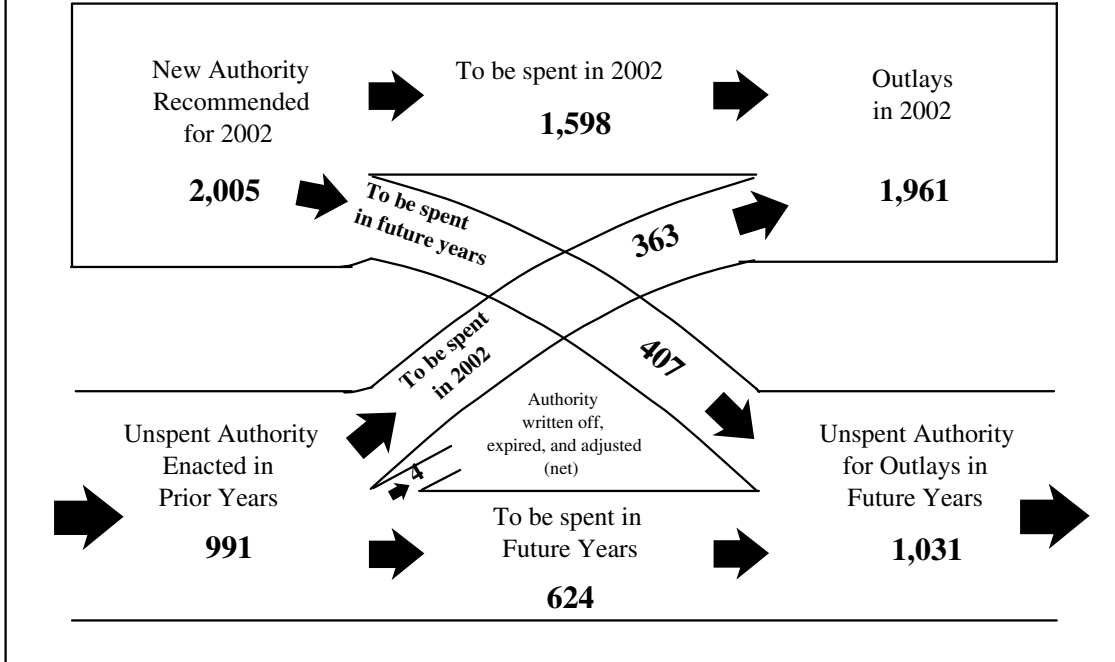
New Authority Recommended for 2002

2,005

To be spent in 2002

1,598

Outlays in 2002

1,961

To be spent in future years

363

To be spent in 2002

407

Authority written off, expired, and adjusted (net)

4

Unspent Authority Enacted in Prior Years

991

To be spent in Future Years

624

Unspent Authority for Outlays in Future Years

1,031